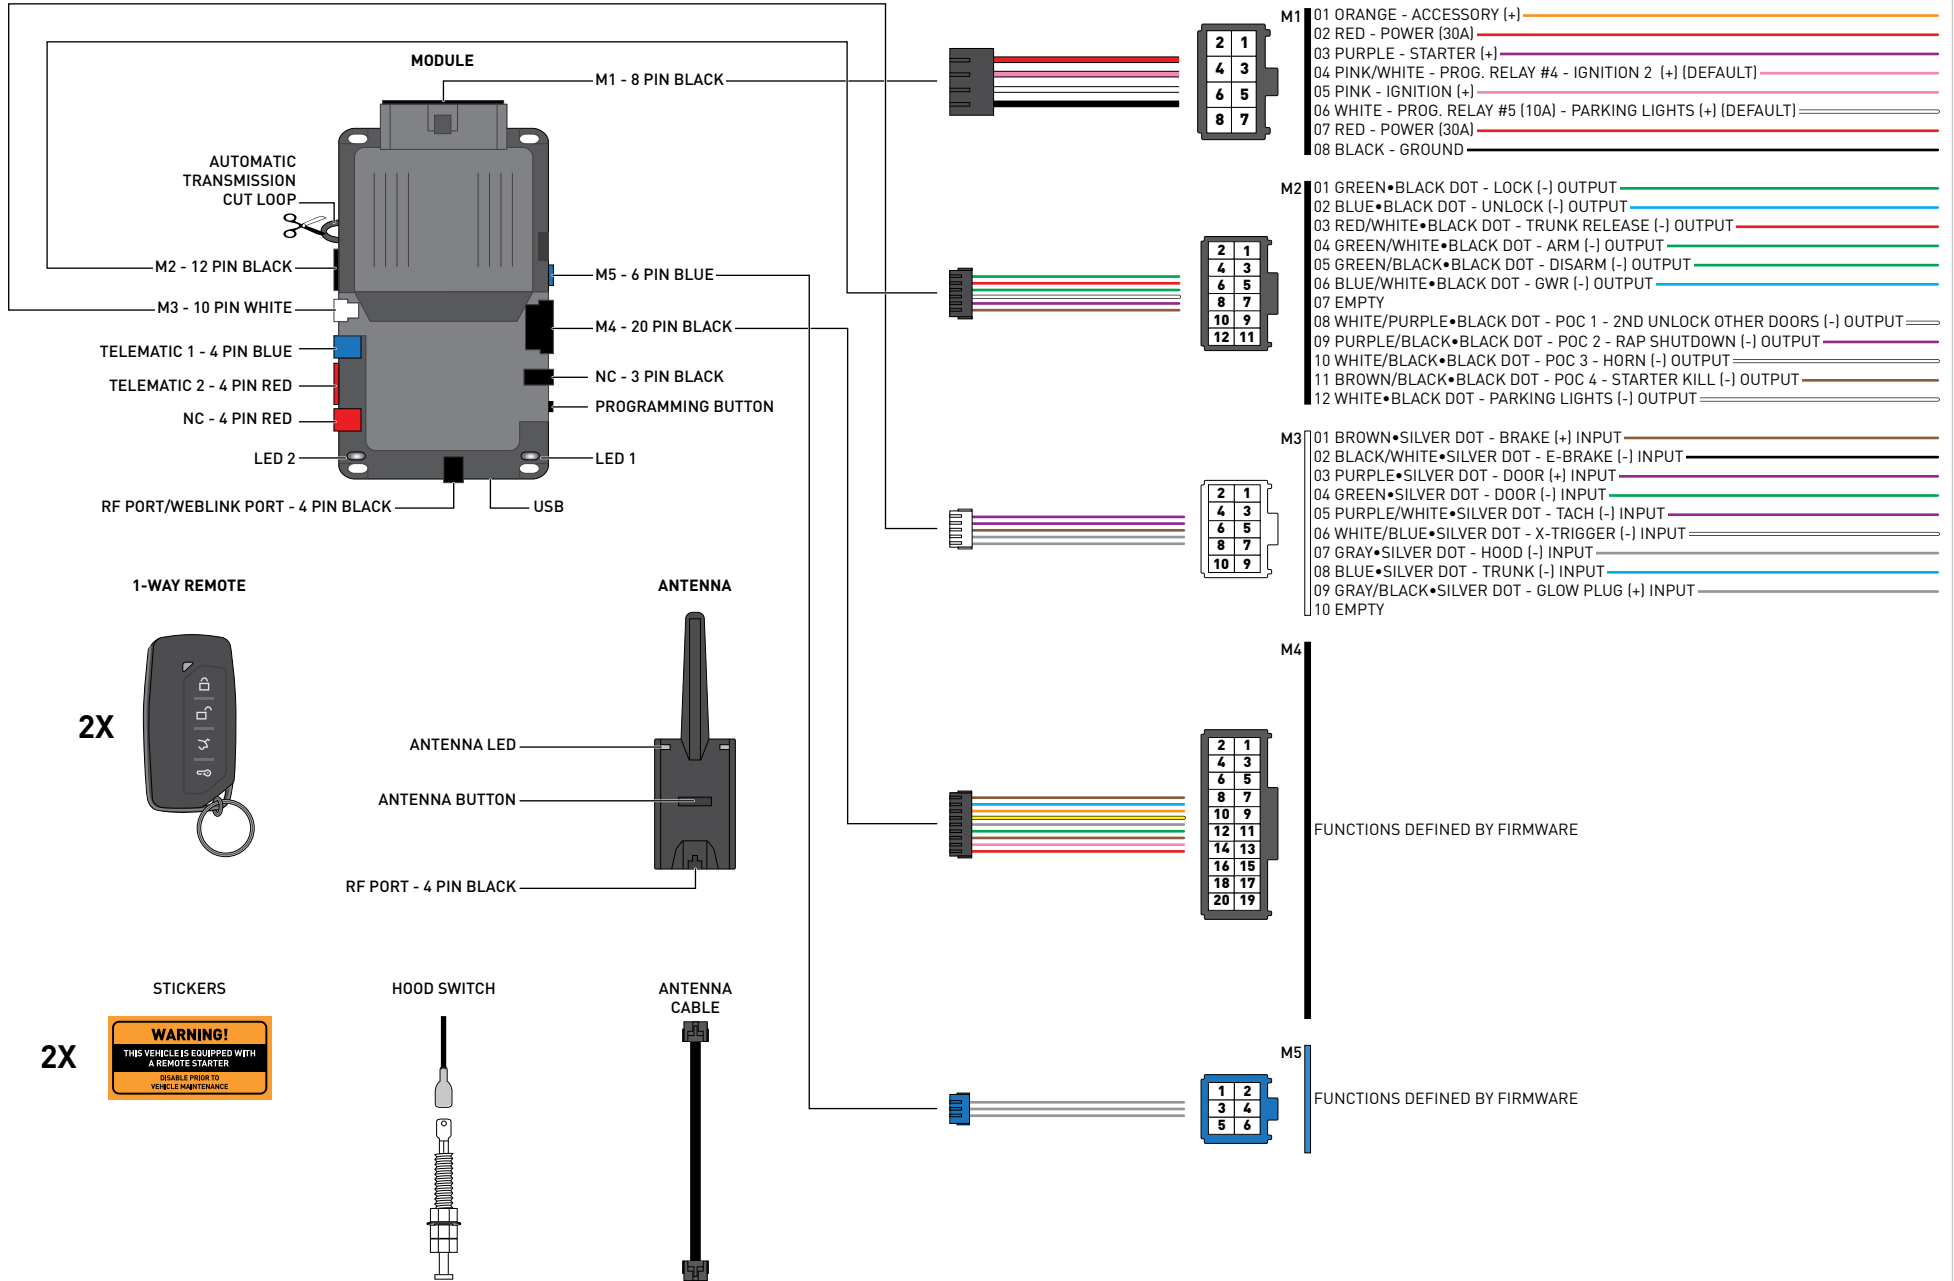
MODULE

M1 - 8 PIN BLACK

AUTOMATIC TRANSMISSION CUT LOOP

M2 - 12 PIN BLACK

M3 - 10 PIN WHITE

TELEMATIC 1 - 4 PIN BLUE

TELEMATIC 2 - 4 PIN RED

NC - 4 PIN RED

LED 2

RF PORT/WEBLINK PORT - 4 PIN BLACK

USB

M5 - 6 PIN BLUE

M4 - 20 PIN BLACK

NC - 3 PIN BLACK

PROGRAMMING BUTTON

LED 1

M1
01 ORANGE - ACCESSORY (+)
02 RED - POWER (30A)
03 PURPLE - STARTER (+)
04 PINK/WHITE - PROG. RELAY #4 - IGNITION 2 (+) (DEFAULT)
05 PINK - IGNITION (+)
06 WHITE - PROG. RELAY #5 (10A) - PARKING LIGHTS (+) (DEFAULT)
07 RED - POWER (30A)
08 BLACK - GROUND

M2
01 GREEN•BLACK DOT - LOCK (-) OUTPUT
02 BLUE•BLACK DOT - UNLOCK (-) OUTPUT
03 RED/WHITE•BLACK DOT - TRUNK RELEASE (-) OUTPUT
04 GREEN/WHITE•BLACK DOT - ARM (-) OUTPUT
05 GREEN/BLACK•BLACK DOT - DISARM (-) OUTPUT
06 BLUE/WHITE•BLACK DOT - GWR (-) OUTPUT
07 EMPTY
08 WHITE/PURPLE•BLACK DOT - POC 1 - 2ND UNLOCK OTHER DOORS (-) OUTPUT
09 PURPLE/BLACK•BLACK DOT - POC 2 - RAP SHUTDOWN (-) OUTPUT
10 WHITE/BLACK•BLACK DOT - POC 3 - HORN (-) OUTPUT
11 BROWN/BLACK•BLACK DOT - POC 4 - STARTER KILL (-) OUTPUT
12 WHITE•BLACK DOT - PARKING LIGHTS (-) OUTPUT

M3
01 BROWN•SILVER DOT - BRAKE (+) INPUT
02 BLACK/WHITE•SILVER DOT - E-BRAKE (-) INPUT
03 PURPLE•SILVER DOT - DOOR (+) INPUT
04 GREEN•SILVER DOT - DOOR (-) INPUT
05 PURPLE/WHITE•SILVER DOT - TACH (-) INPUT
06 WHITE/BLUE•SILVER DOT - X-TRIGGER (-) INPUT
07 GRAY•SILVER DOT - HOOD (-) INPUT
08 BLUE•SILVER DOT - TRUNK (-) INPUT
09 GRAY/BLACK•SILVER DOT - GLOW PLUG (+) INPUT
10 EMPTY

M4
FUNCTIONS DEFINED BY FIRMWARE

M5
FUNCTIONS DEFINED BY FIRMWARE

1-WAY REMOTE

2X

ANTENNA

ANTENNA LED

ANTENNA BUTTON

RF PORT - 4 PIN BLACK

STICKERS

2X

WARNING!
THIS VEHICLE IS EQUIPPED WITH A REMOTE STARTER
DISABLE PRIOR TO VEHICLE MAINTENANCE

HOOD SWITCH

ANTENNA CABLE